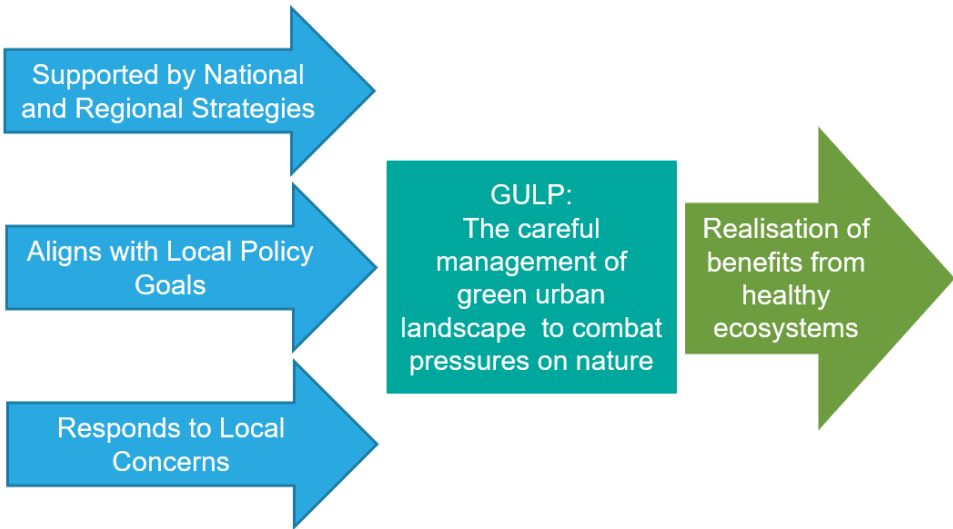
Supported by National and Regional Strategies

Aligns with Local Policy Goals

Responds to Local Concerns

GULP:
The careful management of green urban landscape to combat pressures on nature

Realisation of benefits from healthy ecosystems